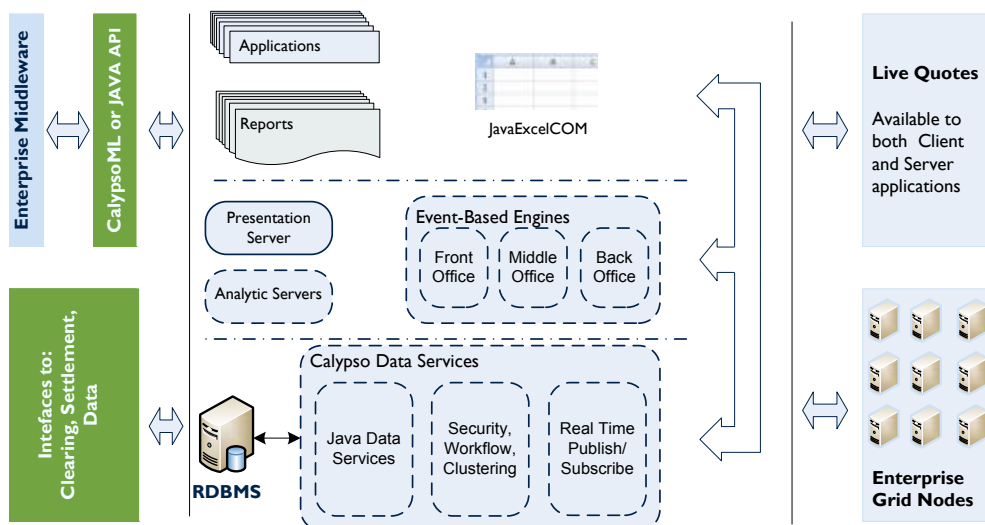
Enterprise Middleware

CalypsoML or JAVA API

Applications

Reports

JavaExcelCOM

Live Quotes

Available to both Client and Server applications

Presentation Server

Event-Based Engines

Front Office

Middle Office

Back Office

Analytic Servers

Intefaces to: Clearing, Settlement, Data

Calypso Data Services

Java Data Services

Security, Workflow, Clustering

Real Time Publish/ Subscribe

RDBMS

Enterprise Grid Nodes